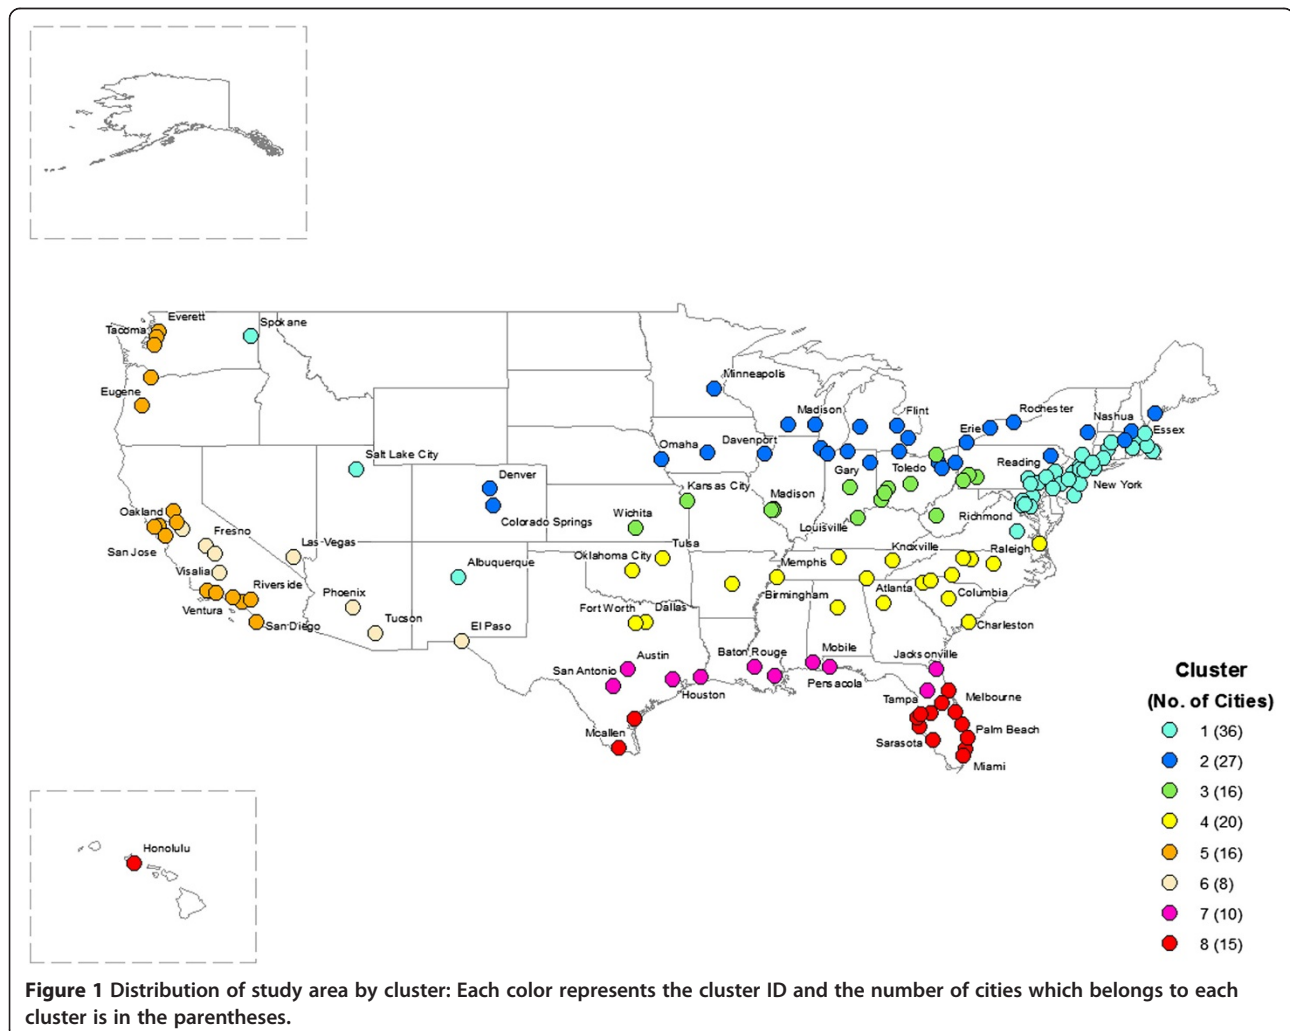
Everett
Tacoma
Spokane
Eugene
Salt Lake City
Denver
Colorado Springs
Oakland
Fresno
San Jose
Visalia
Las Vegas
Riverside
Ventura
Phoenix
San Diego
Tucson
Albuquerque
El Paso
Minneapolis
Madison
Flint
Rochester
Nashua
Essex
Omaha
Davenport
Erie
Gary
Toledo
Reading
New York
Kansas City
Madison
Wichita
Louisville
Richmond
Tulsa
Oklahoma City
Knoxville
Raleigh
Memphis
Birmingham
Atlanta
Columbia
Fort Worth
Dallas
Charleston
Austin
Baton Rouge
Mobile
San Antonio
Houston
Pensacola
Jacksonville
Tampa
Melbourne
Mcallen
Palm Beach
Sarasota
Miami
Honolulu

Cluster
(No. of Cities)
1 (36)
2 (27)
3 (16)
4 (20)
5 (16)
6 (8)
7 (10)
8 (15)

Figure 1 Distribution of study area by cluster: Each color represents the cluster ID and the number of cities which belongs to each cluster is in the parentheses.